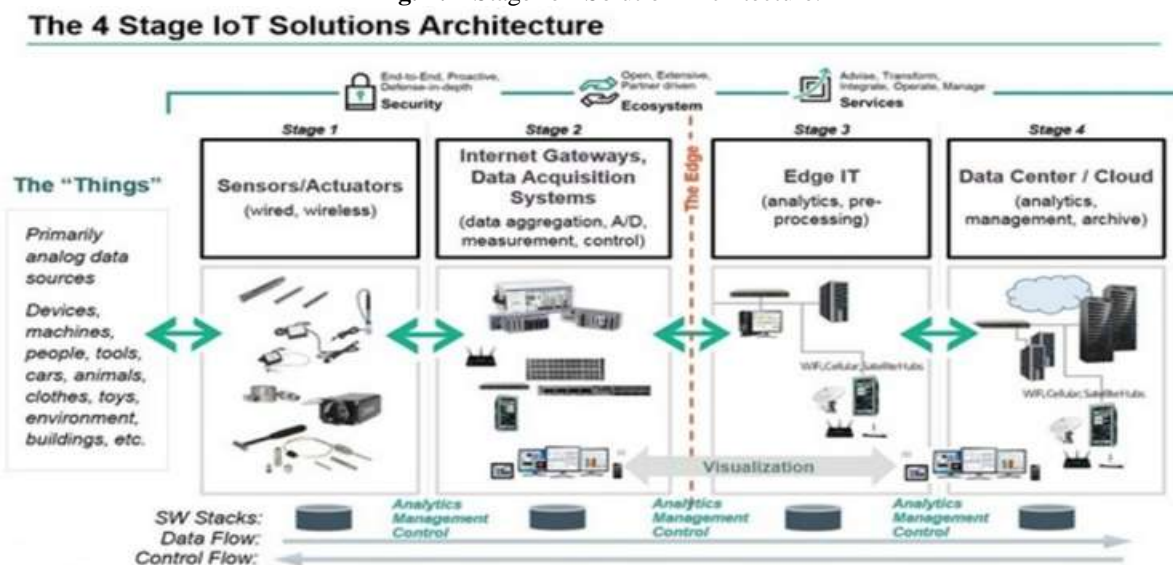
The 4 Stage IoT Solutions Architecture

End-to-End, Proactive, Defense-in-depth
Security

Open, Extensive, Partner driven
Ecosystem

Advise, Transform, Integrate, Operate, Manage
Services

Stage 1
Sensors/Actuators
(wired, wireless)

Stage 2
Internet Gateways, Data Acquisition Systems
(data aggregation, A/D, measurement, control)

The Edge

Stage 3
Edge IT
(analytics, pre-processing)

Stage 4
Data Center / Cloud
(analytics, management, archive)

The "Things"

Primarily analog data sources

Devices, machines, people, tools, cars, animals, clothes, toys, environment, buildings, etc.

WiFi,Cellular,SatelliteHubs

WiFi,Cellular,SatelliteHubs

Visualization

SW Stacks:
Data Flow:
Control Flow:

Analytics
Management
Control

Analytics
Management
Control

Analytics
Management
Control